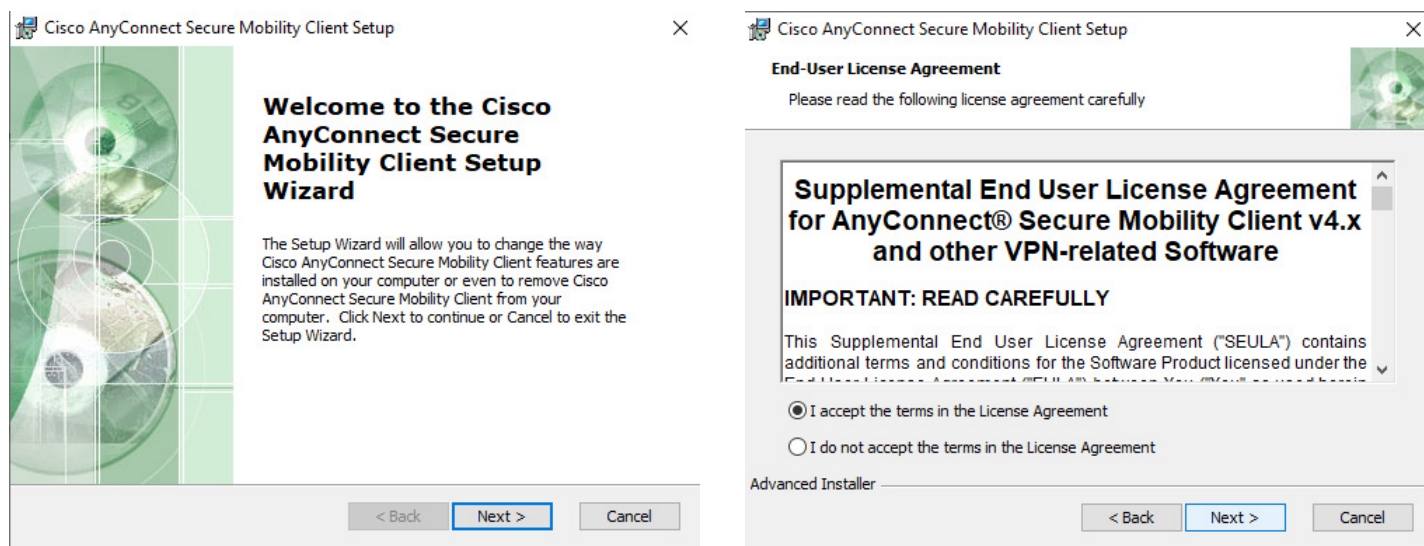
Cisco AnyConnect Secure Mobility Client Setup

×

Welcome to the Cisco AnyConnect Secure Mobility Client Setup Wizard

The Setup Wizard will allow you to change the way Cisco AnyConnect Secure Mobility Client features are installed on your computer or even to remove Cisco AnyConnect Secure Mobility Client from your computer. Click Next to continue or Cancel to exit the Setup Wizard.

< Back | Next > | Cancel

Cisco AnyConnect Secure Mobility Client Setup

×

End-User License Agreement

Please read the following license agreement carefully

Supplemental End User License Agreement for AnyConnect® Secure Mobility Client v4.x and other VPN-related Software

IMPORTANT: READ CAREFULLY

This Supplemental End User License Agreement ("SEULA") contains additional terms and conditions for the Software Product licensed under the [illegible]

I accept the terms in the License Agreement

I do not accept the terms in the License Agreement

Advanced Installer

< Back | Next > | Cancel